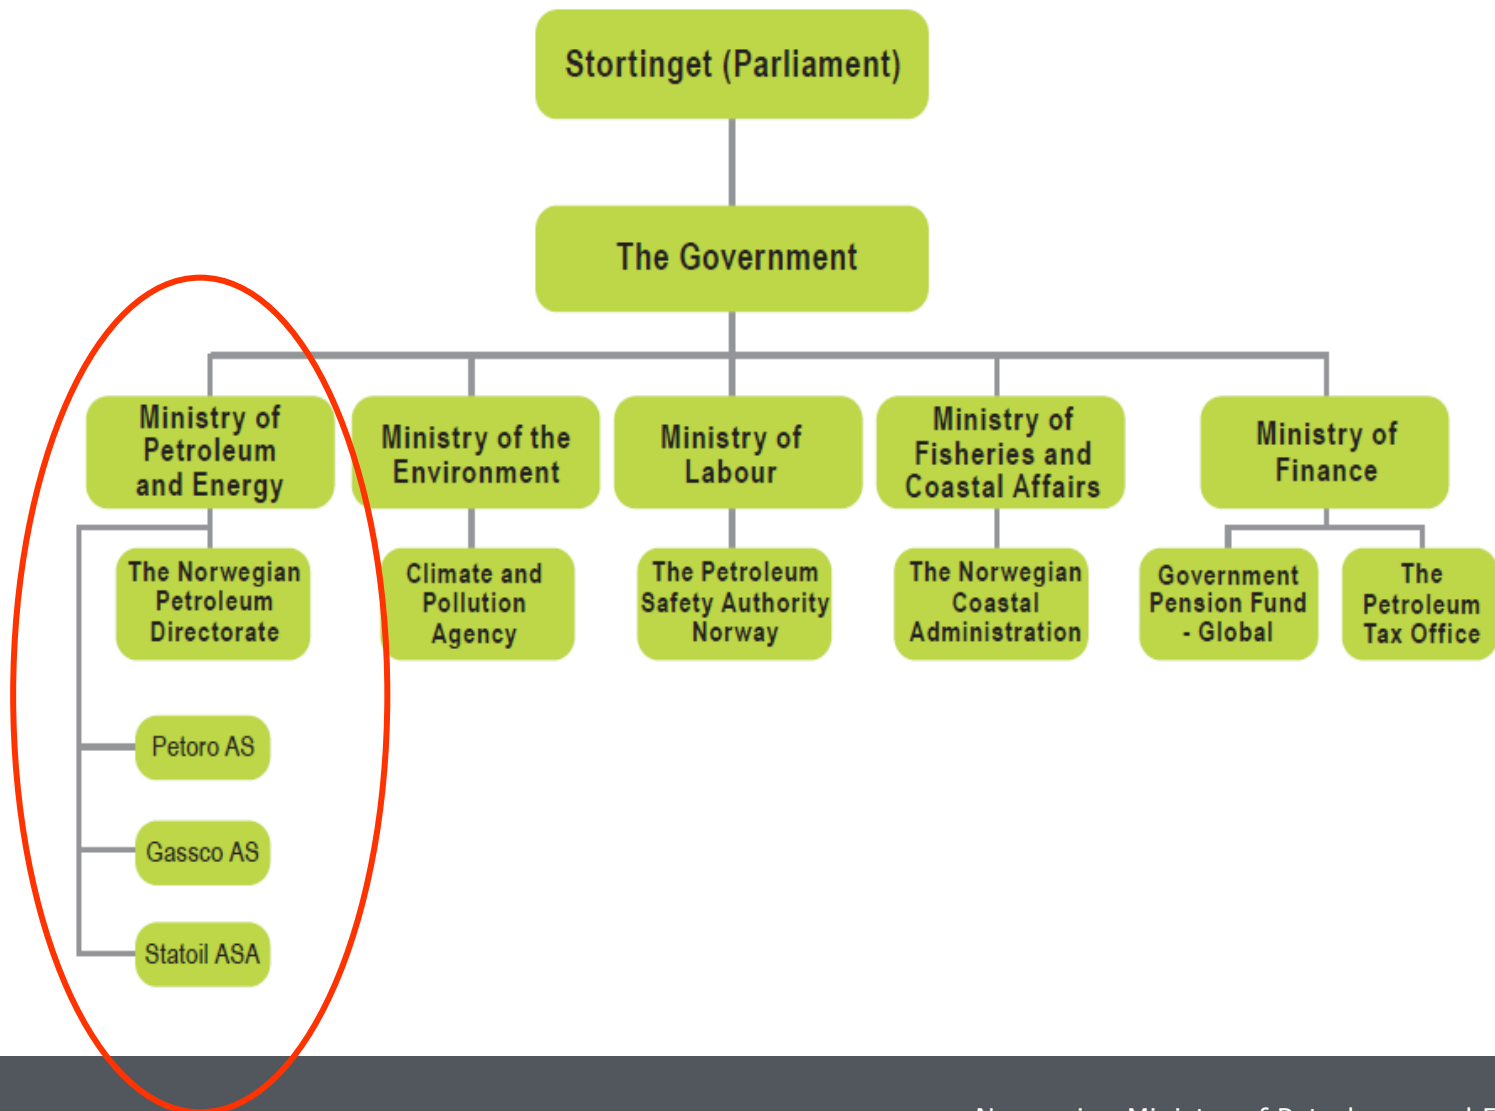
Stortinget (Parliament)

The Government

Ministry of Petroleum and Energy

Ministry of the Environment

Ministry of Labour

Ministry of Fisheries and Coastal Affairs

Ministry of Finance

The Norwegian Petroleum Directorate

Climate and Pollution Agency

The Petroleum Safety Authority Norway

The Norwegian Coastal Administration

Government Pension Fund - Global

The Petroleum Tax Office

Petoro AS

Gassco AS

Statoil ASA

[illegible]